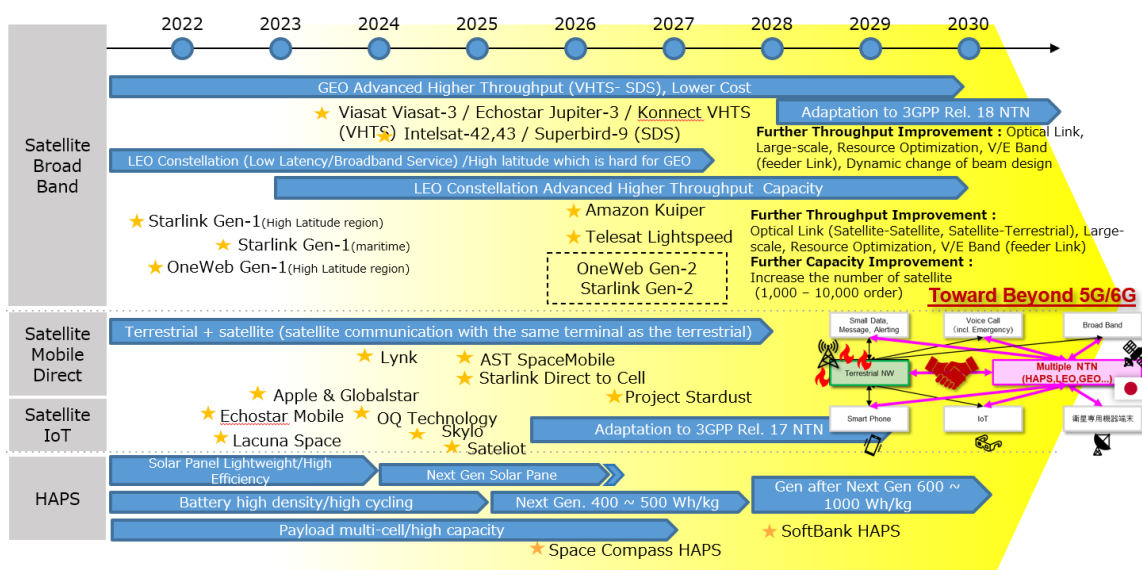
2022 2023 2024 2025 2026 2027 2028 2029 2030

Satellite Broad Band

GEO Advanced Higher Throughput (VHTS- SDS), Lower Cost

★ Viasat Viasat-3 / Echostar Jupiter-3 / Konnect VHTS (VHTS) ★ Intelsat-42,43 / Superbird-9 (SDS)

Adaptation to 3GPP Rel. 18 NTN

Further Throughput Improvement : Optical Link, Large-scale, Resource Optimization, V/E Band (feeder Link), Dynamic change of beam design

LEO Constellation (Low Latency/Broadband Service) /High latitude which is hard for GEO

LEO Constellation Advanced Higher Throughput Capacity

★ Starlink Gen-1(High Latitude region)
★ Starlink Gen-1(maritime)
★ OneWeb Gen-1(High Latitude region)

★ Amazon Kuiper
★ Telesat Lightspeed

OneWeb Gen-2
Starlink Gen-2

Further Throughput Improvement :
Optical Link (Satellite-Satellite, Satellite-Terrestrial), Large-scale, Resource Optimization, V/E Band (feeder Link)
Further Capacity Improvement :
Increase the number of satellite
(1,000 – 10,000 order)

Toward Beyond 5G/6G

Satellite Mobile Direct

Terrestrial + satellite (satellite communication with the same terminal as the terrestrial)

★ Lynk
★ AST SpaceMobile
★ Starlink Direct to Cell
★ Apple & Globalstar
★ Project Stardust

Small Data, Message, Alerting
Voice Call (incl. Emergency)
Broad Band
Terrestrial NW
Multiple NTN (HAPS,LEO,GEO...)
Smart Phone
IoT
衛星専用機器端末

Satellite IoT

★ Echostar Mobile
★ OQ Technology
★ Lacuna Space
★ Skylo
★ Sateliot

Adaptation to 3GPP Rel. 17 NTN

HAPS

Solar Panel Lightweight/High Efficiency
Next Gen Solar Pane
Battery high density/high cycling
Next Gen. 400 ~ 500 Wh/kg
Gen after Next Gen 600 ~ 1000 Wh/kg
Payload multi-cell/high capacity
★ SoftBank HAPS
★ Space Compass HAPS